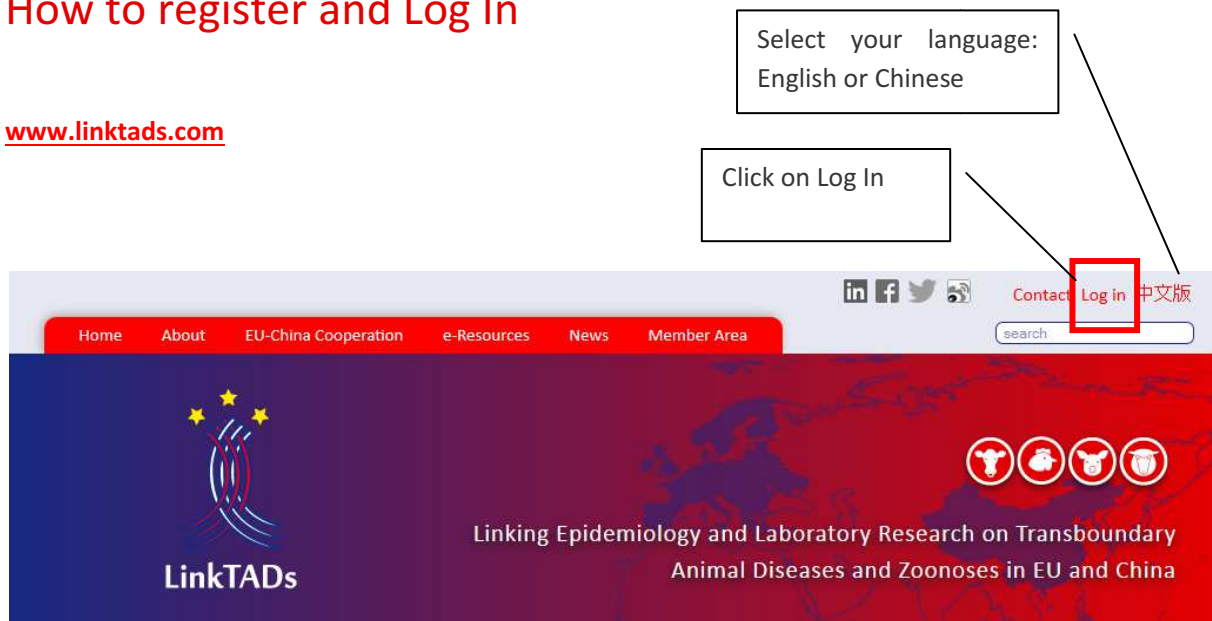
How to register and Log In

www.linktads.com

Select your language: English or Chinese

Click on Log In

Contact Log in 中文版

Home About EU-China Cooperation e-Resources News Member Area

search

LinkTADs

Linking Epidemiology and Laboratory Research on Transboundary Animal Diseases and Zoonoses in EU and China